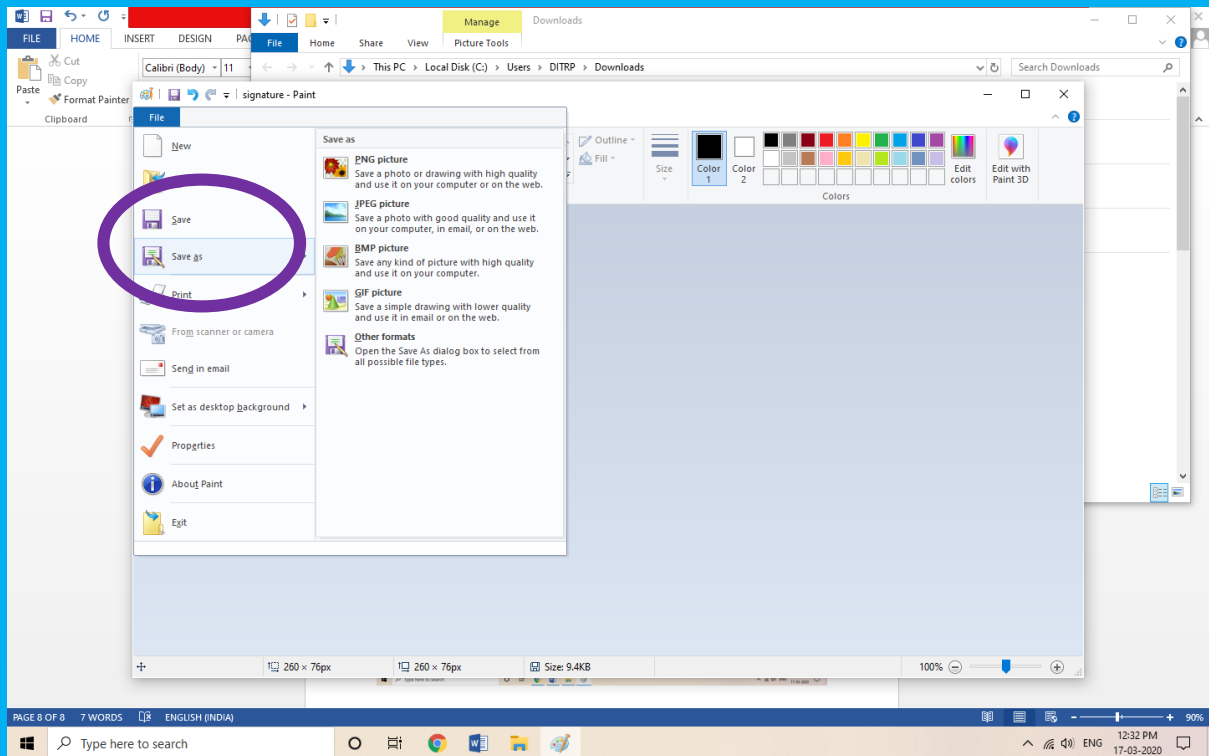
FILE HOME INSERT DESIGN PAG

Cut
Copy
Paste
Format Painter
Clipboard

Calibri (Body) 11

Manage
Downloads
File Home Share View Picture Tools

This PC > Local Disk (C:) > Users > DITRP > Downloads
Search Downloads

signature - Paint

File

New
Save
Save as
Print
From scanner or camera
Send in email
Set as desktop background
Properties
About Paint
Exit

Save as

PNG picture
Save a photo or drawing with high quality and use it on your computer or on the web.

JPEG picture
Save a photo with good quality and use it on your computer, in email, or on the web.

BMP picture
Save any kind of picture with high quality and use it on your computer.

GIF picture
Save a simple drawing with lower quality and use it in email or on the web.

Other formats
Open the Save As dialog box to select from all possible file types.

Outline
Fill
Size
Color 1
Color 2
Edit colors
Edit with Paint 3D
Colors

260 × 76px
260 × 76px
Size: 9.4KB
100%

PAGE 8 OF 8 7 WORDS ENGLISH (INDIA)
90%

Type here to search
ENG
12:32 PM
17-03-2020